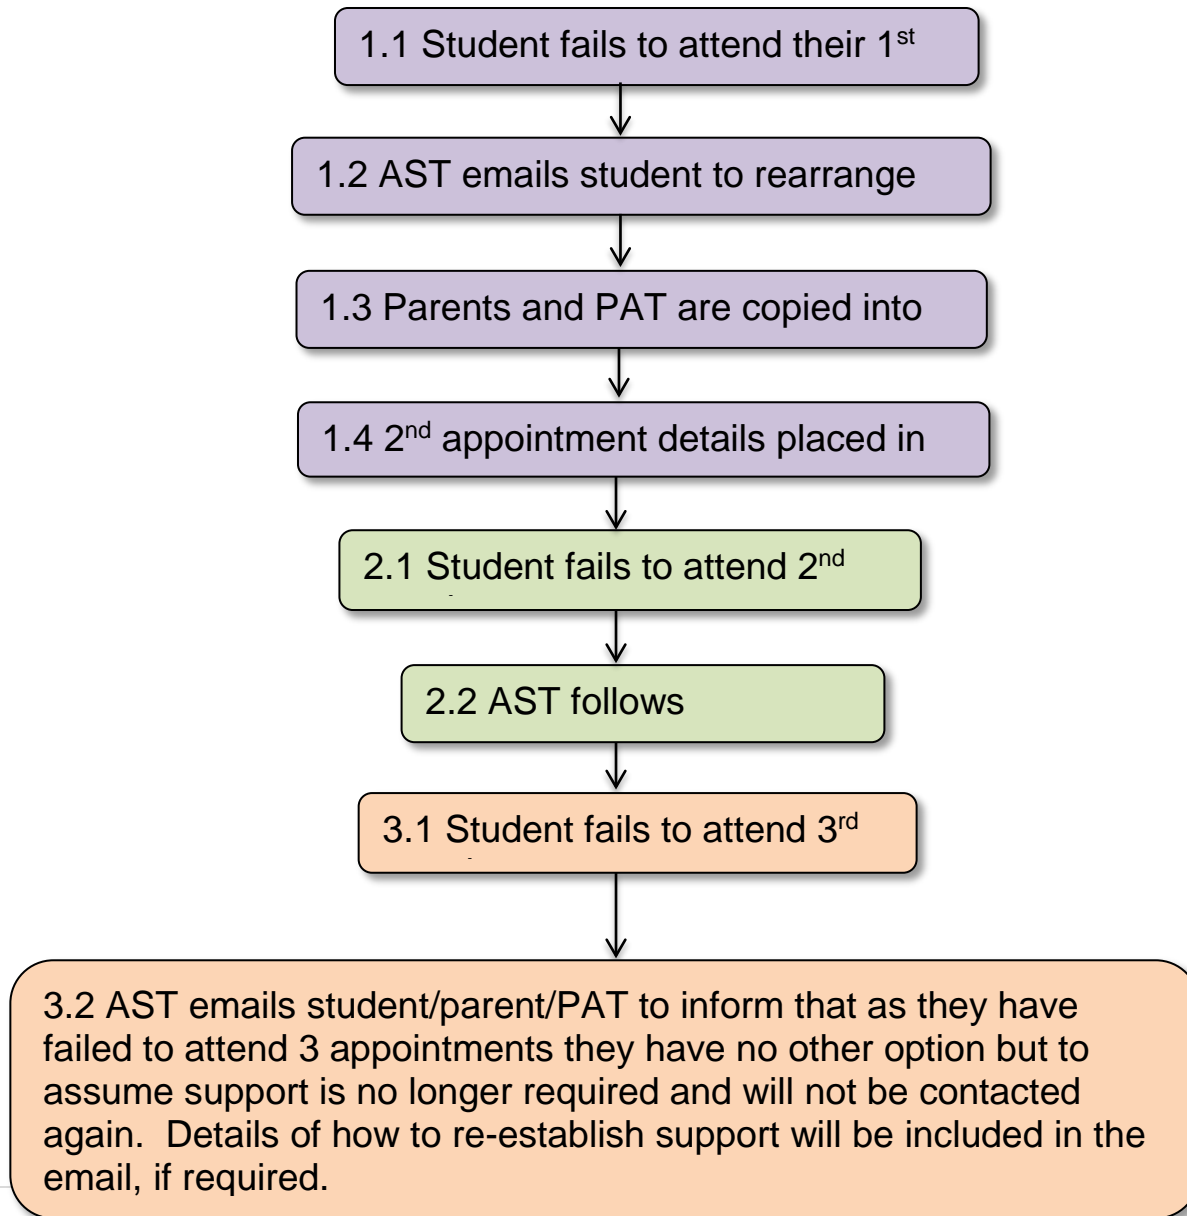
1.1 Student fails to attend their 1$^{st}$

1.2 AST emails student to rearrange

1.3 Parents and PAT are copied into

1.4 2$^{nd}$ appointment details placed in

2.1 Student fails to attend 2$^{nd}$

2.2 AST follows

3.1 Student fails to attend 3$^{rd}$

3.2 AST emails student/parent/PAT to inform that as they have failed to attend 3 appointments they have no other option but to assume support is no longer required and will not be contacted again. Details of how to re-establish support will be included in the email, if required.